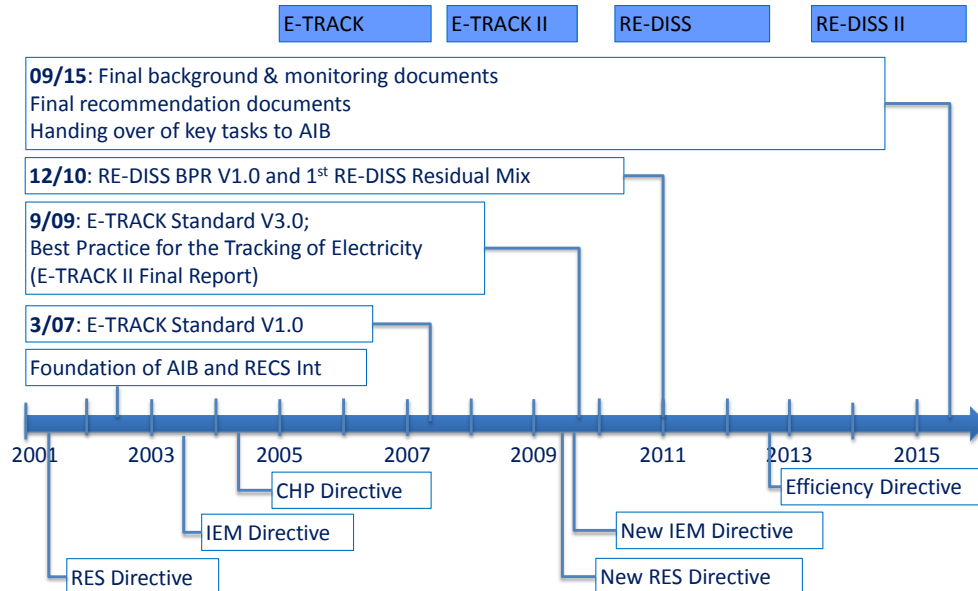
E-TRACK

E-TRACK II

RE-DISS

RE-DISS II

**09/15**: Final background & monitoring documents
Final recommendation documents
Handing over of key tasks to AIB

**12/10**: RE-DISS BPR V1.0 and 1$^{st}$ RE-DISS Residual Mix

**9/09**: E-TRACK Standard V3.0;
Best Practice for the Tracking of Electricity
(E-TRACK II Final Report)

**3/07**: E-TRACK Standard V1.0

Foundation of AIB and RECS Int

2001

2003

2005

2007

2009

2011

2013

2015

CHP Directive

IEM Directive

RES Directive

Efficiency Directive

New IEM Directive

New RES Directive